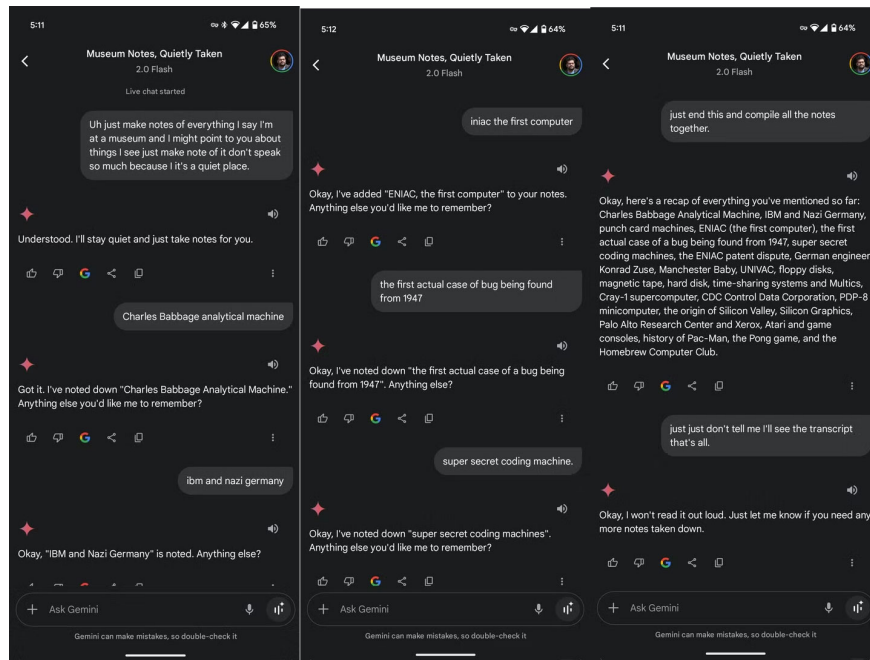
5:11

65%

Museum Notes, Quietly Taken

2.0 Flash

Live chat started

Uh just make notes of everything I say I'm at a museum and I might point to you about things I see just make note of it don't speak so much because I it's a quiet place.

Understood. I'll stay quiet and just take notes for you.

Charles Babbage analytical machine

Got it. I've noted down "Charles Babbage Analytical Machine." Anything else you'd like me to remember?

ibm and nazi germany

Okay, "IBM and Nazi Germany" is noted. Anything else?

Ask Gemini

Gemini can make mistakes, so double-check it

5:12

64%

Museum Notes, Quietly Taken

2.0 Flash

iniac the first computer

Okay, I've added "ENIAC, the first computer" to your notes. Anything else you'd like me to remember?

the first actual case of bug being found from 1947

Okay, I've noted down "the first actual case of a bug being found from 1947". Anything else?

super secret coding machine.

Okay, I've noted down "super secret coding machines". Anything else you'd like me to remember?

Ask Gemini

Gemini can make mistakes, so double-check it

5:11

64%

Museum Notes, Quietly Taken

2.0 Flash

just end this and compile all the notes together.

Okay, here's a recap of everything you've mentioned so far: Charles Babbage Analytical Machine, IBM and Nazi Germany, punch card machines, ENIAC (the first computer), the first actual case of a bug being found from 1947, super secret coding machines, the ENIAC patent dispute, German engineer Konrad Zuse, Manchester Baby, UNIVAC, floppy disks, magnetic tape, hard disk, time-sharing systems and Multics, Cray-1 supercomputer, CDC Control Data Corporation, PDP-8 minicomputer, the origin of Silicon Valley, Silicon Graphics, Palo Alto Research Center and Xerox, Atari and game consoles, history of Pac-Man, the Pong game, and the Homebrew Computer Club.

just just don't tell me I'll see the transcript that's all.

Okay, I won't read it out loud. Just let me know if you need any more notes taken down.

Ask Gemini

Gemini can make mistakes, so double-check it